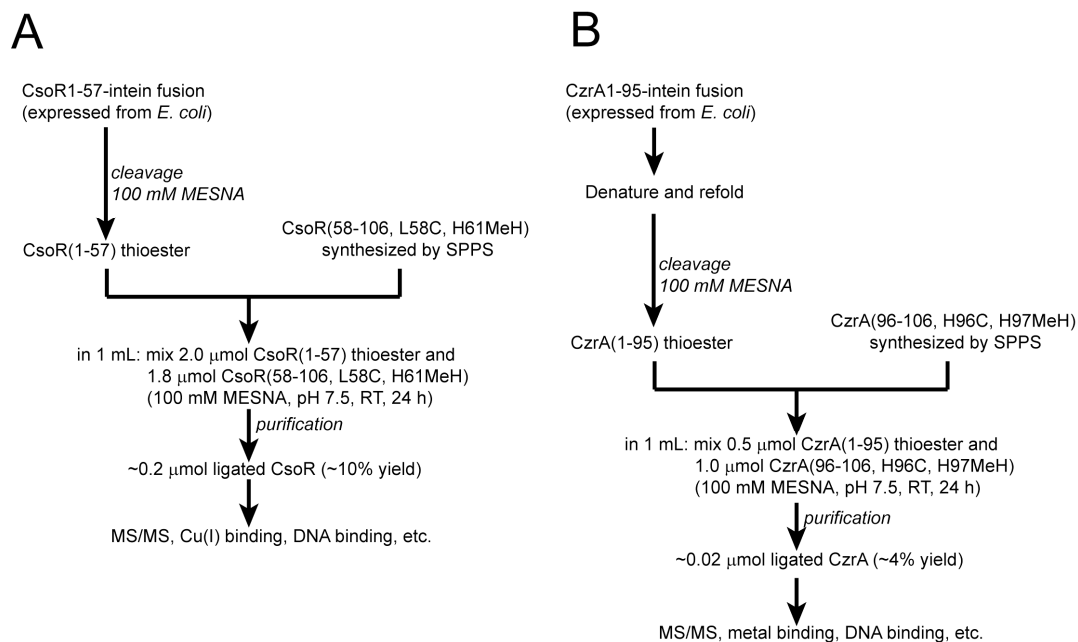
A

CsoR1-57-intein fusion (expressed from *E. coli*)

*cleavage 100 mM MESNA*

CsoR(1-57) thioester

CsoR(58-106, L58C, H61MeH) synthesized by SPPS

in 1 mL: mix 2.0 $\mu$mol CsoR(1-57) thioester and 1.8 $\mu$mol CsoR(58-106, L58C, H61MeH) (100 mM MESNA, pH 7.5, RT, 24 h)

*purification*

~0.2 $\mu$mol ligated CsoR (~10% yield)

MS/MS, Cu(I) binding, DNA binding, etc.

B

CzrA1-95-intein fusion (expressed from *E. coli*)

Denature and refold

*cleavage 100 mM MESNA*

CzrA(1-95) thioester

CzrA(96-106, H96C, H97MeH) synthesized by SPPS

in 1 mL: mix 0.5 $\mu$mol CzrA(1-95) thioester and 1.0 $\mu$mol CzrA(96-106, H96C, H97MeH) (100 mM MESNA, pH 7.5, RT, 24 h)

*purification*

~0.02 $\mu$mol ligated CzrA (~4% yield)

MS/MS, metal binding, DNA binding, etc.